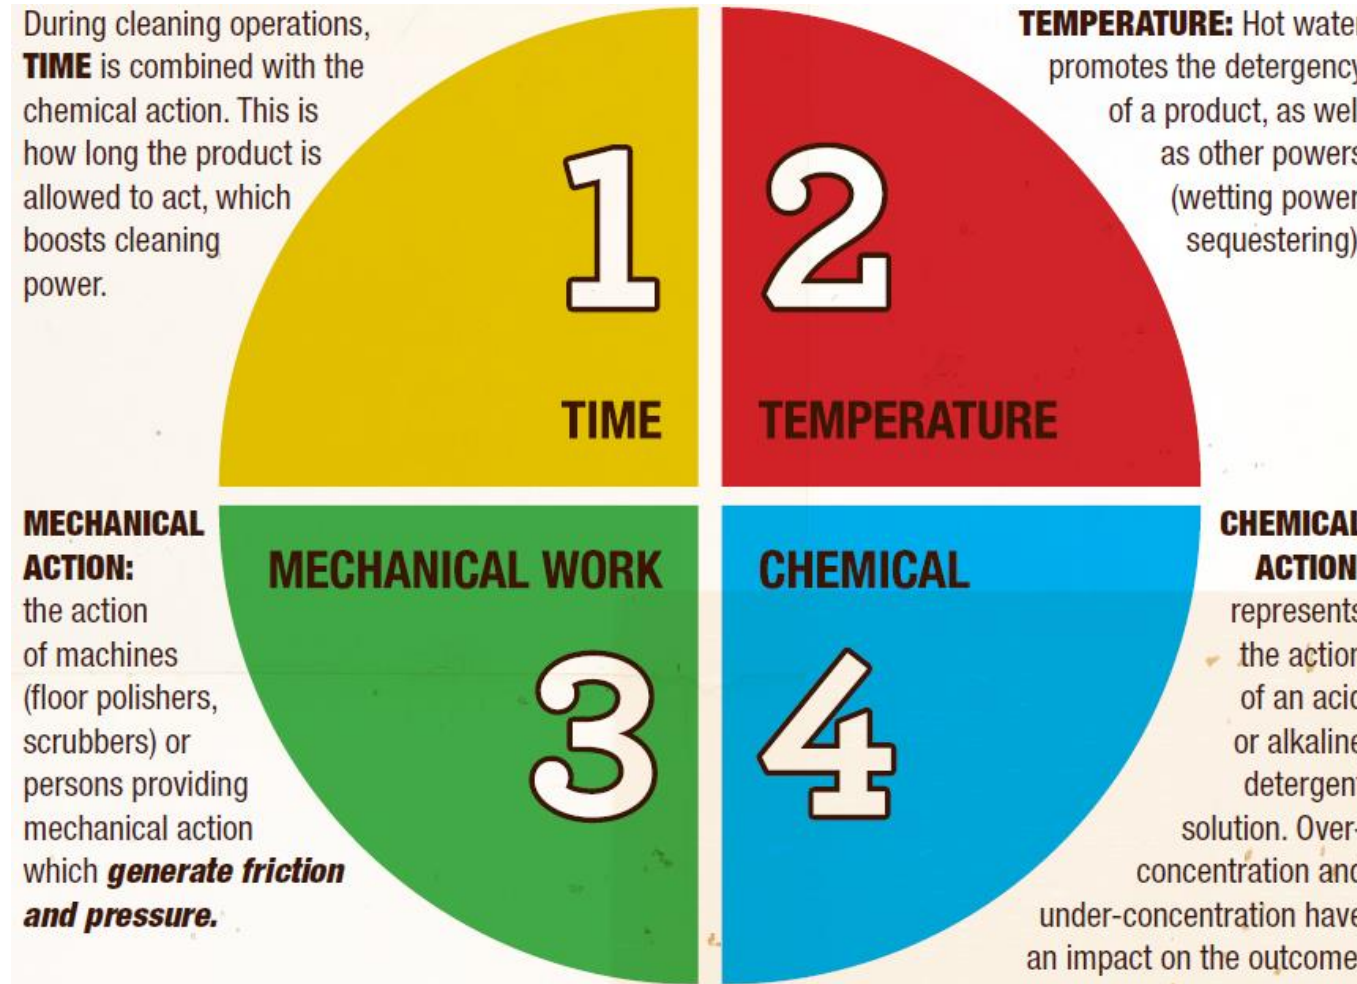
During cleaning operations, **TIME** is combined with the chemical action. This is how long the product is allowed to act, which boosts cleaning power.

1

2

**TEMPERATURE:** Hot wate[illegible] promotes the detergenc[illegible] of a product, as wel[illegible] as other power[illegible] (wetting powe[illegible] sequestering)

TIME

TEMPERATURE

**MECHANICAL ACTION:** the action of machines (floor polishers, scrubbers) or persons providing mechanical action which ***generate friction and pressure.***

MECHANICAL WORK

CHEMICAL

3

4

**CHEMICA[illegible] ACTION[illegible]** represent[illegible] the actio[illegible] of an aci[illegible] or alkalin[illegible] detergen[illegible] solution. Over-concentration an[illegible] under-concentration hav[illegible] an impact on the outcome